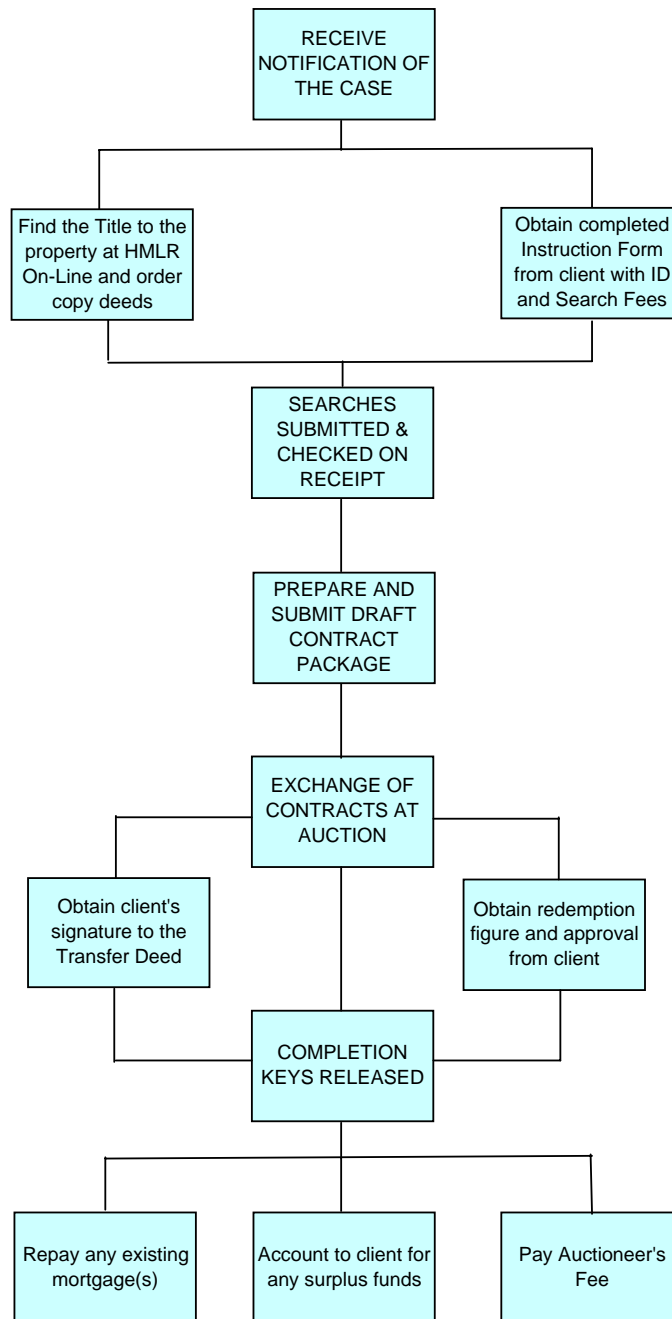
RECEIVE NOTIFICATION OF THE CASE

Find the Title to the property at HMLR On-Line and order copy deeds

Obtain completed Instruction Form from client with ID and Search Fees

SEARCHES SUBMITTED & CHECKED ON RECEIPT

PREPARE AND SUBMIT DRAFT CONTRACT PACKAGE

EXCHANGE OF CONTRACTS AT AUCTION

Obtain client's signature to the Transfer Deed

Obtain redemption figure and approval from client

COMPLETION KEYS RELEASED

Repay any existing mortgage(s)

Account to client for any surplus funds

Pay Auctioneer's Fee